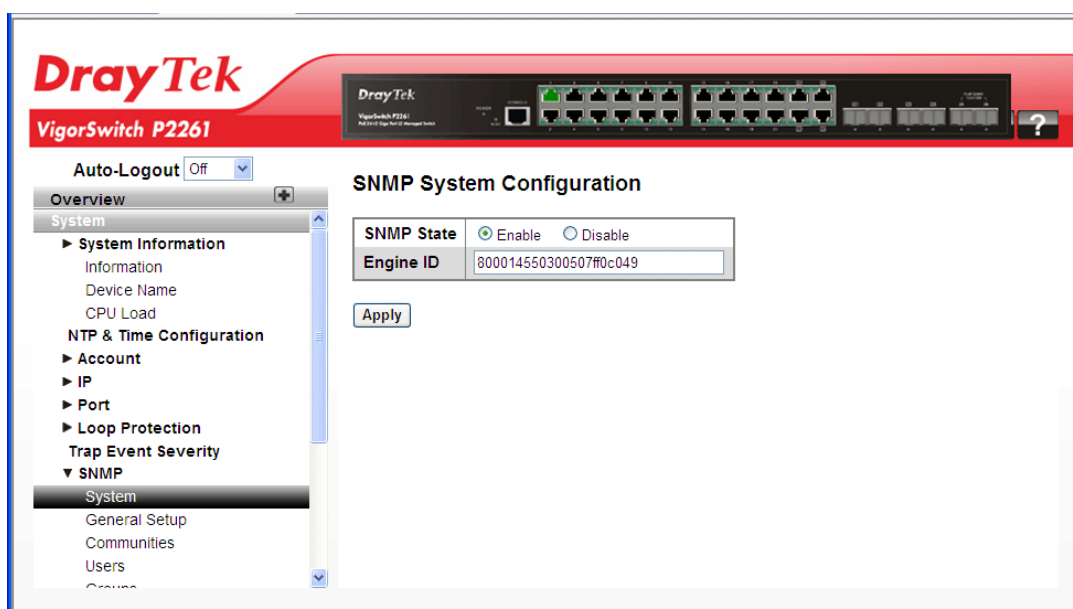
DrayTek
VigorSwitch P2261

DrayTek
VigorSwitch P2261

Auto-Logout Off

Overview

System

► System Information

Information

Device Name

CPU Load

NTP & Time Configuration

► Account

► IP

► Port

► Loop Protection

Trap Event Severity

▼ SNMP

System

General Setup

Communities

Users

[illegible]

SNMP System Configuration

| SNMP State | Enable Disable |
|---|---|
| Engine ID | 800014550300507ff0c049 |

Apply